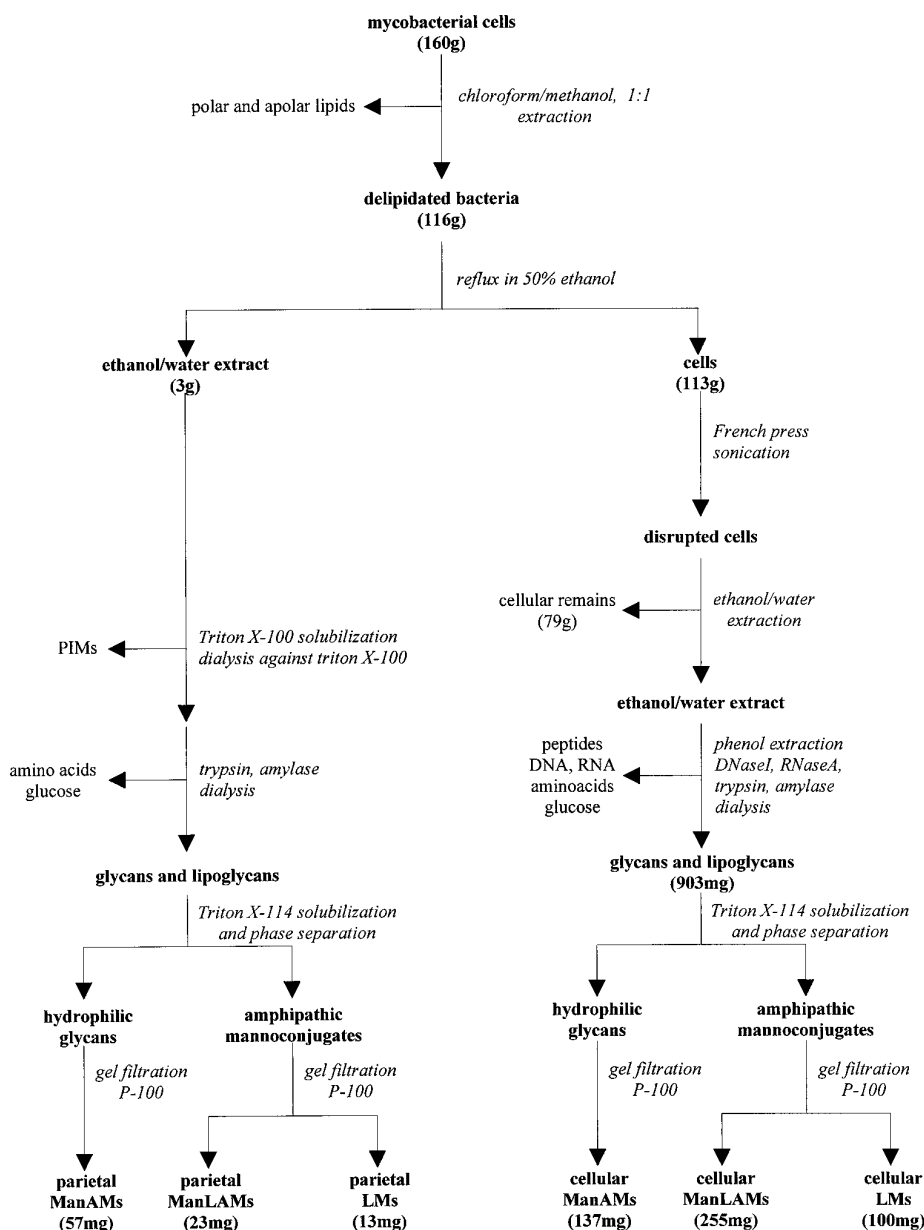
mycobacterial cells
(160g)

polar and apolar lipids

chloroform/methanol, 1:1 extraction

delipidated bacteria
(116g)

reflux in 50% ethanol

ethanol/water extract
(3g)

cells
(113g)

French press sonication

disrupted cells

cellular remains
(79g)

ethanol/water extraction

PIMs

Triton X-100 solubilization dialysis against triton X-100

ethanol/water extract

amino acids glucose

trypsin, amylase dialysis

peptides DNA, RNA aminoacids glucose

phenol extraction DNaseI, RNaseA, trypsin, amylase dialysis

glycans and lipoglycans

Triton X-114 solubilization and phase separation

glycans and lipoglycans
(903mg)

Triton X-114 solubilization and phase separation

hydrophilic glycans

gel filtration P-100

amphipathic mannoconjugates

gel filtration P-100

hydrophilic glycans

gel filtration P-100

amphipathic mannoconjugates

gel filtration P-100

parietal ManAMs
(57mg)

parietal ManLAMs
(23mg)

parietal LMs
(13mg)

cellular ManAMs
(137mg)

cellular ManLAMs
(255mg)

cellular LMs
(100mg)